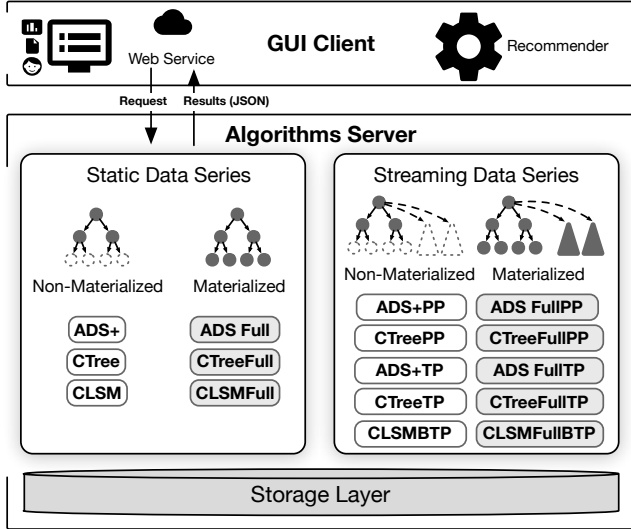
Web Service

GUI Client

Recommender

Request

Results (JSON)

Algorithms Server

Static Data Series

Non-Materialized

Materialized

ADS+

CTree

CLSM

ADS Full

CTreeFull

CLSMFull

Streaming Data Series

Non-Materialized

Materialized

ADS+PP

CTreePP

ADS+TP

CTreeTP

CLSMBTP

ADS FullPP

CTreeFullPP

ADS FullTP

CTreeFullTP

CLSMFullBTP

Storage Layer